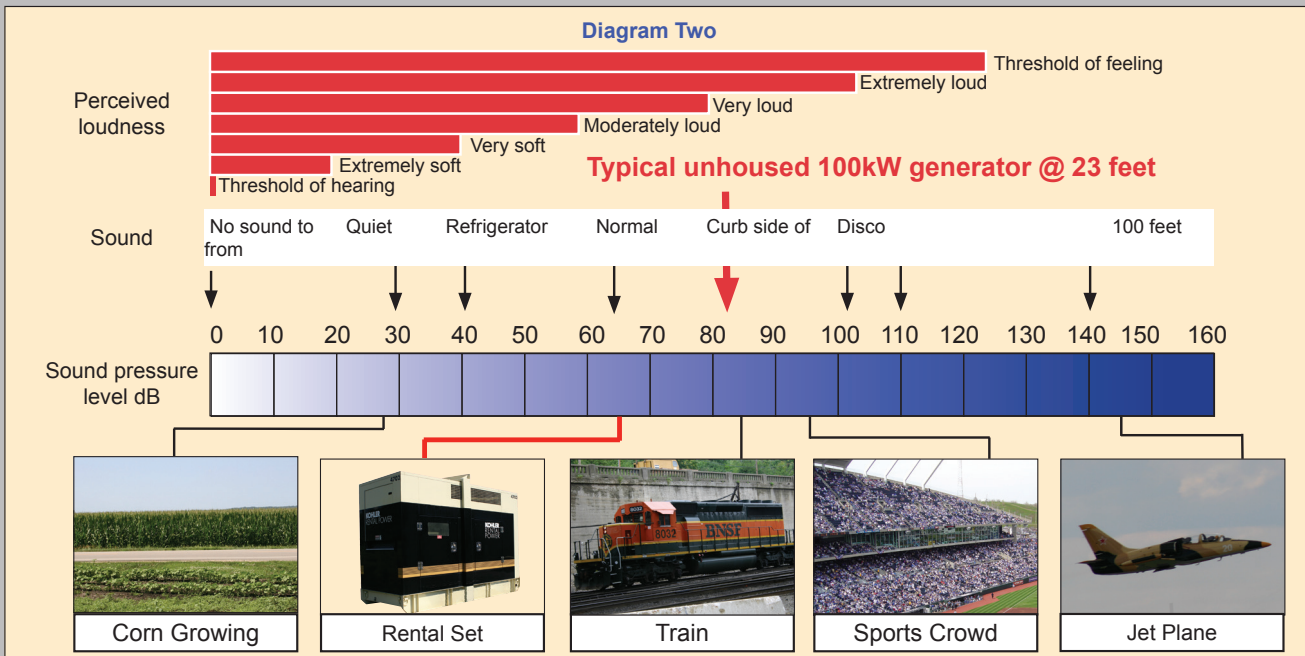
Diagram Two

Perceived loudness

Threshold of feeling
Extremely loud
Very loud
Moderately loud
Very soft
Extremely soft
Threshold of hearing

Typical unhoused 100kW generator @ 23 feet

Sound

No sound to from
Quiet
Refrigerator
Normal
Curb side of
Disco
100 feet

0 10 20 30 40 50 60 70 80 90 100 110 120 130 140 150 160

Sound pressure level dB

Corn Growing
Rental Set
Train
Sports Crowd
Jet Plane